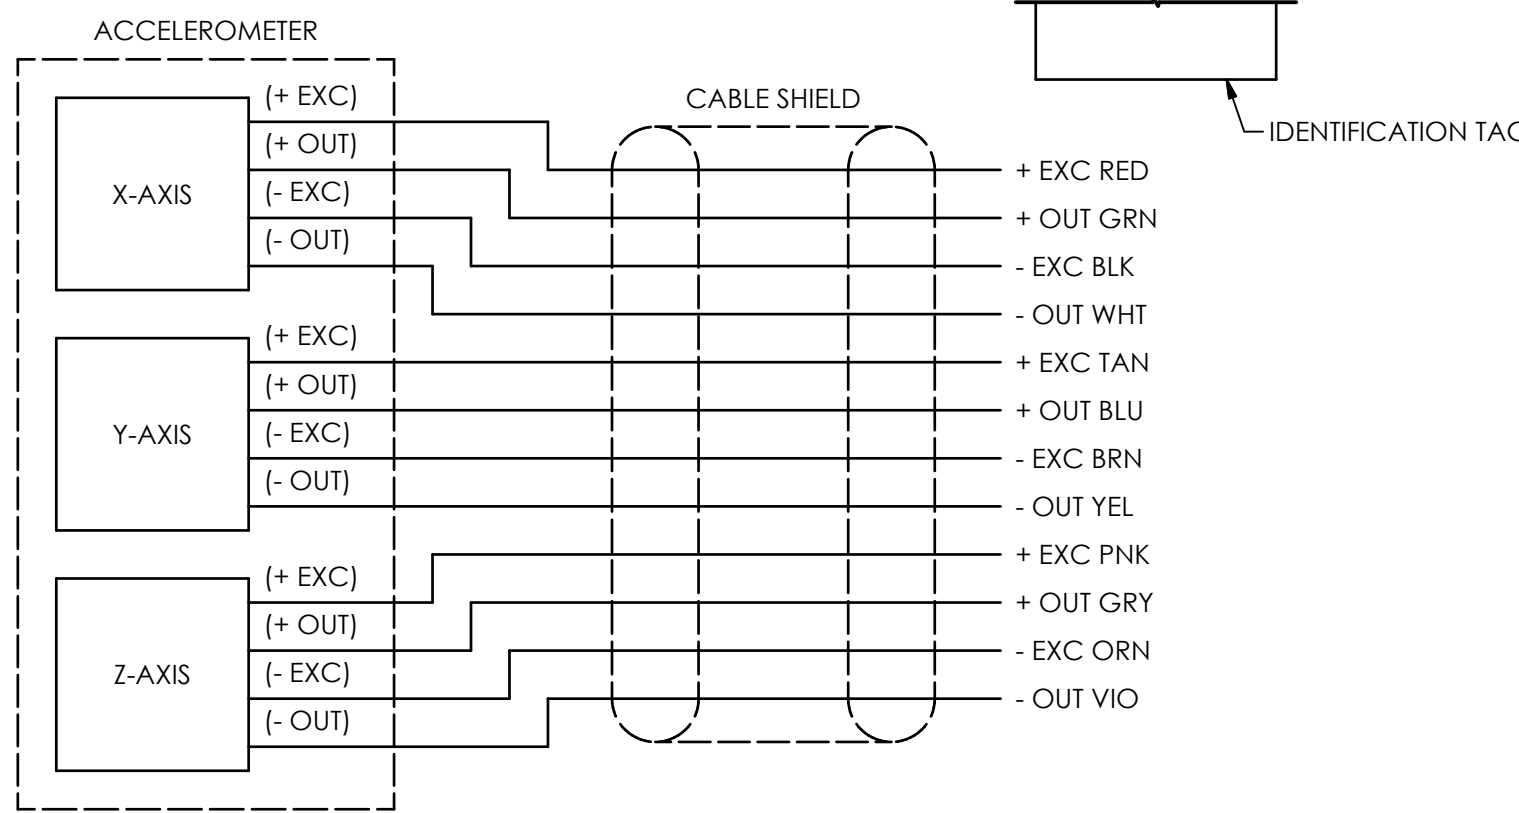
ACCELEROMETER

X-AXIS
(+ EXC)
(+ OUT)
(- EXC)
(- OUT)

Y-AXIS
(+ EXC)
(+ OUT)
(- EXC)
(- OUT)

Z-AXIS
(+ EXC)
(+ OUT)
(- EXC)
(- OUT)

CABLE SHIELD

IDENTIFICATION TA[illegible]

+ EXC RED
+ OUT GRN
- EXC BLK
- OUT WHT
+ EXC TAN
+ OUT BLU
- EXC BRN
- OUT YEL
+ EXC PNK
+ OUT GRY
- EXC ORN
- OUT VIO